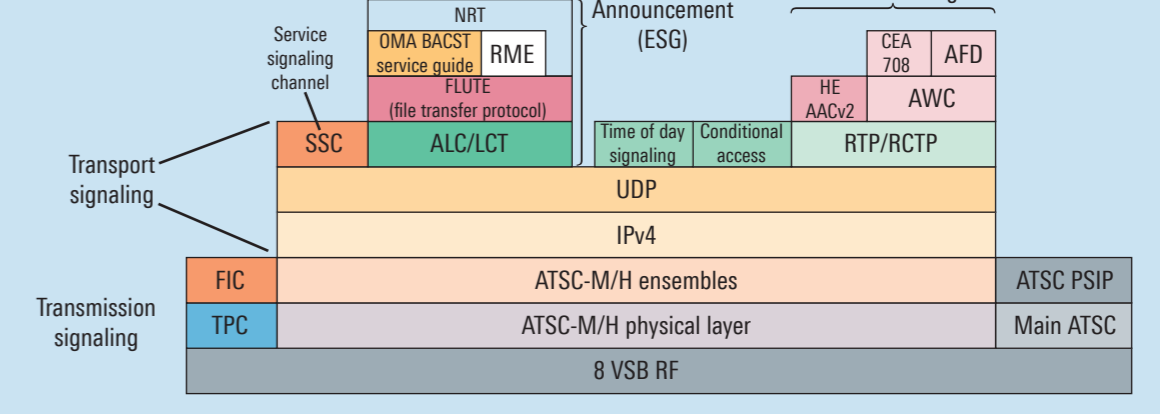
NRT

Announcement (ESG)

Service signaling channel

OMA BACST service guide

RME

FLUTE (file transfer protocol)

CEA 708

AFD

HE AACv2

AWC

SSC

ALC/LCT

Time of day signaling

Conditional access

RTP/RCTP

Transport signaling

UDP

IPv4

FIC

ATSC-M/H ensembles

ATSC PSIP

Transmission signaling

TPC

ATSC-M/H physical layer

Main ATSC

8 VSB RF